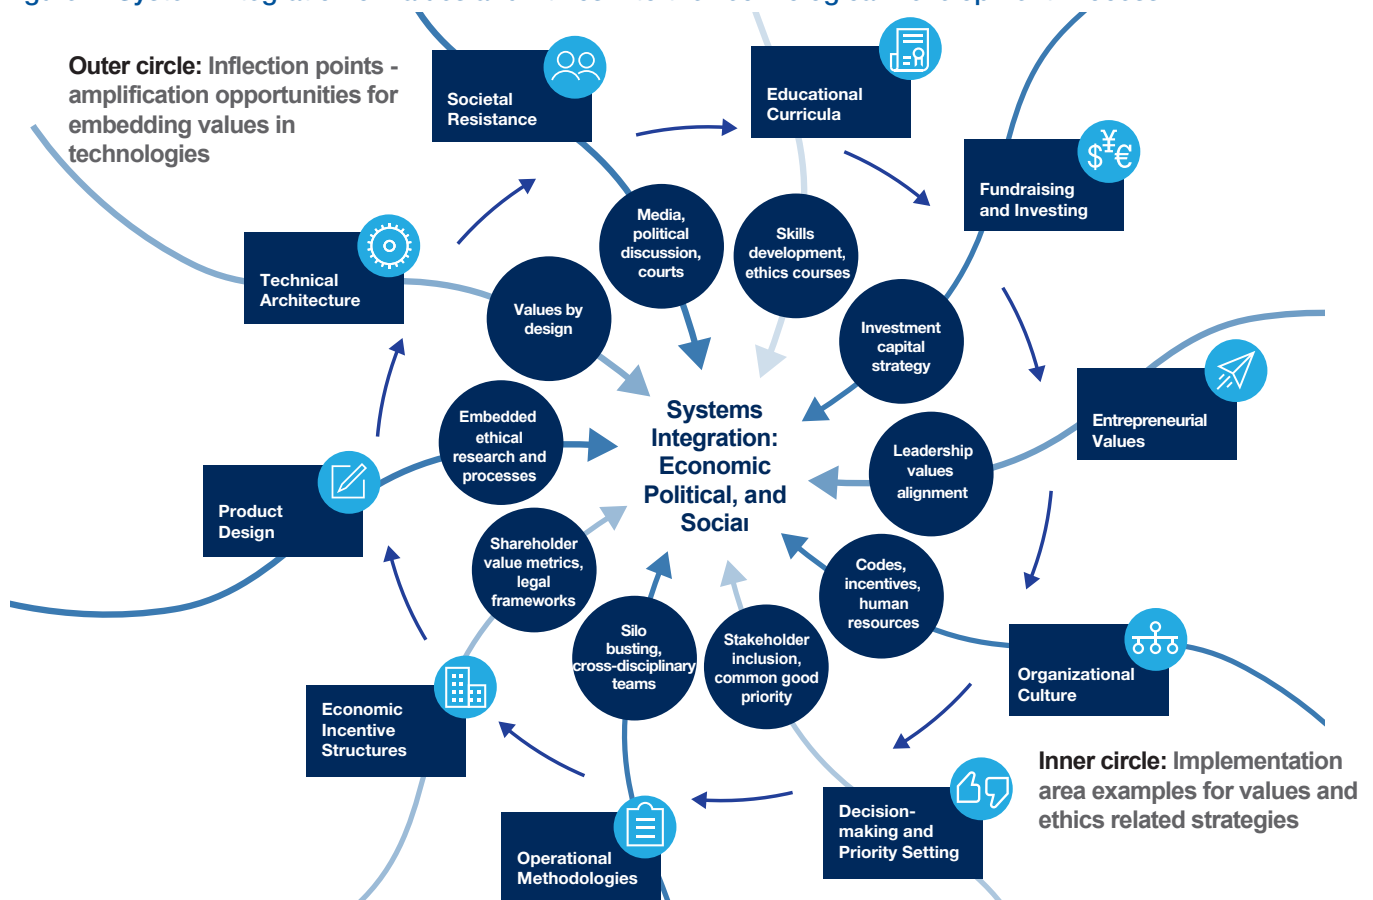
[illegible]

Outer circle: Inflection points - amplification opportunities for embedding values in technologies

Societal Resistance

Educational Curricula

Fundraising and Investing

Technical Architecture

Entrepreneurial Values

Product Design

Organizational Culture

Economic Incentive Structures

Operational Methodologies

Decision-making and Priority Setting

Media, political discussion, courts

Skills development, ethics courses

Investment capital strategy

Values by design

Leadership values alignment

Embedded ethical research and processes

Codes, incentives, human resources

Shareholder value metrics, legal frameworks

Silo busting, cross-disciplinary teams

Stakeholder inclusion, common good priority

Systems Integration: Economic Political, and Social

Inner circle: Implementation area examples for values and ethics related strategies